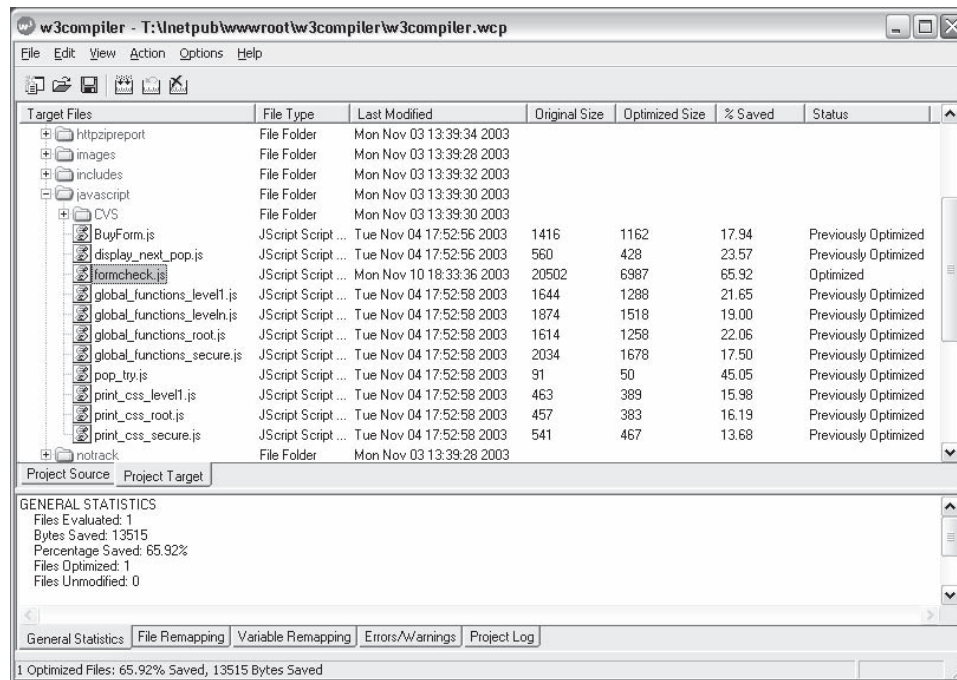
w3compiler - T:\Inetpub\wwwroot\w3compiler\w3compiler.wcp

File Edit View Action Options Help

| Target Files | File Type | Last Modified | Original Size | Optimized Size | % Saved | Status |
|---|---|---|---|---|---|---|
| httpzipreport | File Folder | Mon Nov 03 13:39:34 2003 | | | | |
| images | File Folder | Mon Nov 03 13:39:28 2003 | | | | |
| includes | File Folder | Mon Nov 03 13:39:32 2003 | | | | |
| javascript | File Folder | Mon Nov 03 13:39:30 2003 | | | | |
| CVS | File Folder | Mon Nov 03 13:39:30 2003 | | | | |
| BuyForm.js | JScript Script ... | Tue Nov 04 17:52:56 2003 | 1416 | 1162 | 17.94 | Previously Optimized |
| display_next_pop.js | JScript Script ... | Tue Nov 04 17:52:56 2003 | 560 | 428 | 23.57 | Previously Optimized |
| formcheck.js | JScript Script ... | Mon Nov 10 18:33:36 2003 | 20502 | 6987 | 65.92 | Optimized |
| global_functions_level1.js | JScript Script ... | Tue Nov 04 17:52:58 2003 | 1644 | 1288 | 21.65 | Previously Optimized |
| global_functions_leveln.js | JScript Script ... | Tue Nov 04 17:52:58 2003 | 1874 | 1518 | 19.00 | Previously Optimized |
| global_functions_root.js | JScript Script ... | Tue Nov 04 17:52:58 2003 | 1614 | 1258 | 22.06 | Previously Optimized |
| global_functions_secure.js | JScript Script ... | Tue Nov 04 17:52:58 2003 | 2034 | 1678 | 17.50 | Previously Optimized |
| pop_try.js | JScript Script ... | Tue Nov 04 17:52:58 2003 | 91 | 50 | 45.05 | Previously Optimized |
| print_css_level1.js | JScript Script ... | Tue Nov 04 17:52:58 2003 | 463 | 389 | 15.98 | Previously Optimized |
| print_css_root.js | JScript Script ... | Tue Nov 04 17:52:58 2003 | 457 | 383 | 16.19 | Previously Optimized |
| print_css_secure.js | JScript Script ... | Tue Nov 04 17:52:58 2003 | 541 | 467 | 13.68 | Previously Optimized |
| notrack | File Folder | Mon Nov 03 13:39:28 2003 | | | | |

Project Source Project Target

GENERAL STATISTICS
Files Evaluated: 1
Bytes Saved: 13515
Percentage Saved: 65.92%
Files Optimized: 1
Files Unmodified: 0

General Statistics File Remapping Variable Remapping Errors/Warnings Project Log

1 Optimized Files: 65.92% Saved, 13515 Bytes Saved